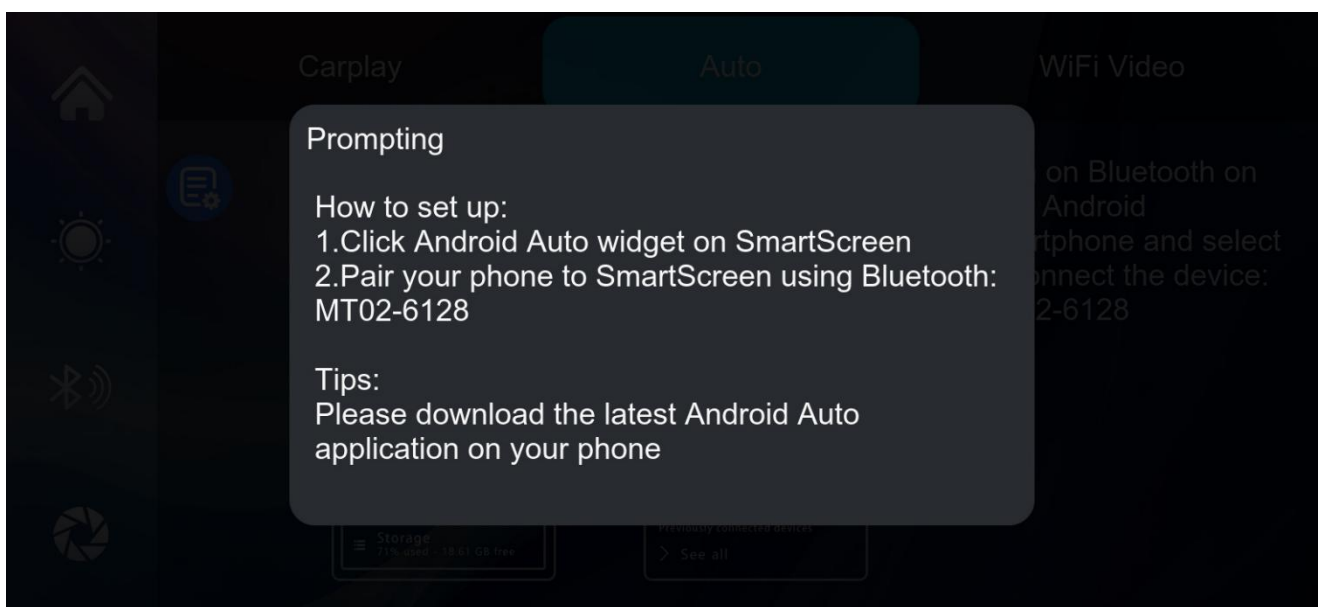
Carplay

Auto

WiFi Video

on Bluetooth on
Android
rtphone and select
nnect the device:
2-6128

Prompting

How to set up:
1.Click Android Auto widget on SmartScreen
2.Pair your phone to SmartScreen using Bluetooth:
MT02-6128

Tips:
Please download the latest Android Auto application on your phone

Storage
71% used · 18.61 GB free

Previously connected devices
See all